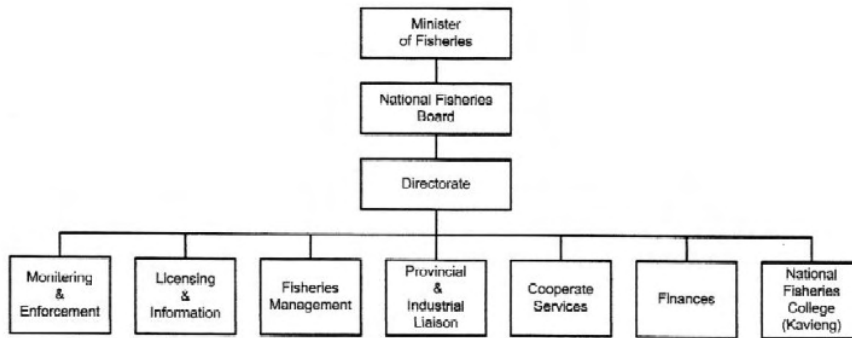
Minister of Fisheries

National Fisheries Board

Directorate

Monitering & Enforcement

Licensing & Information

Fisheries Management

Provincial & Industrial Liaison

Cooperate Services

Finances

National Fisheries College (Kavieng)